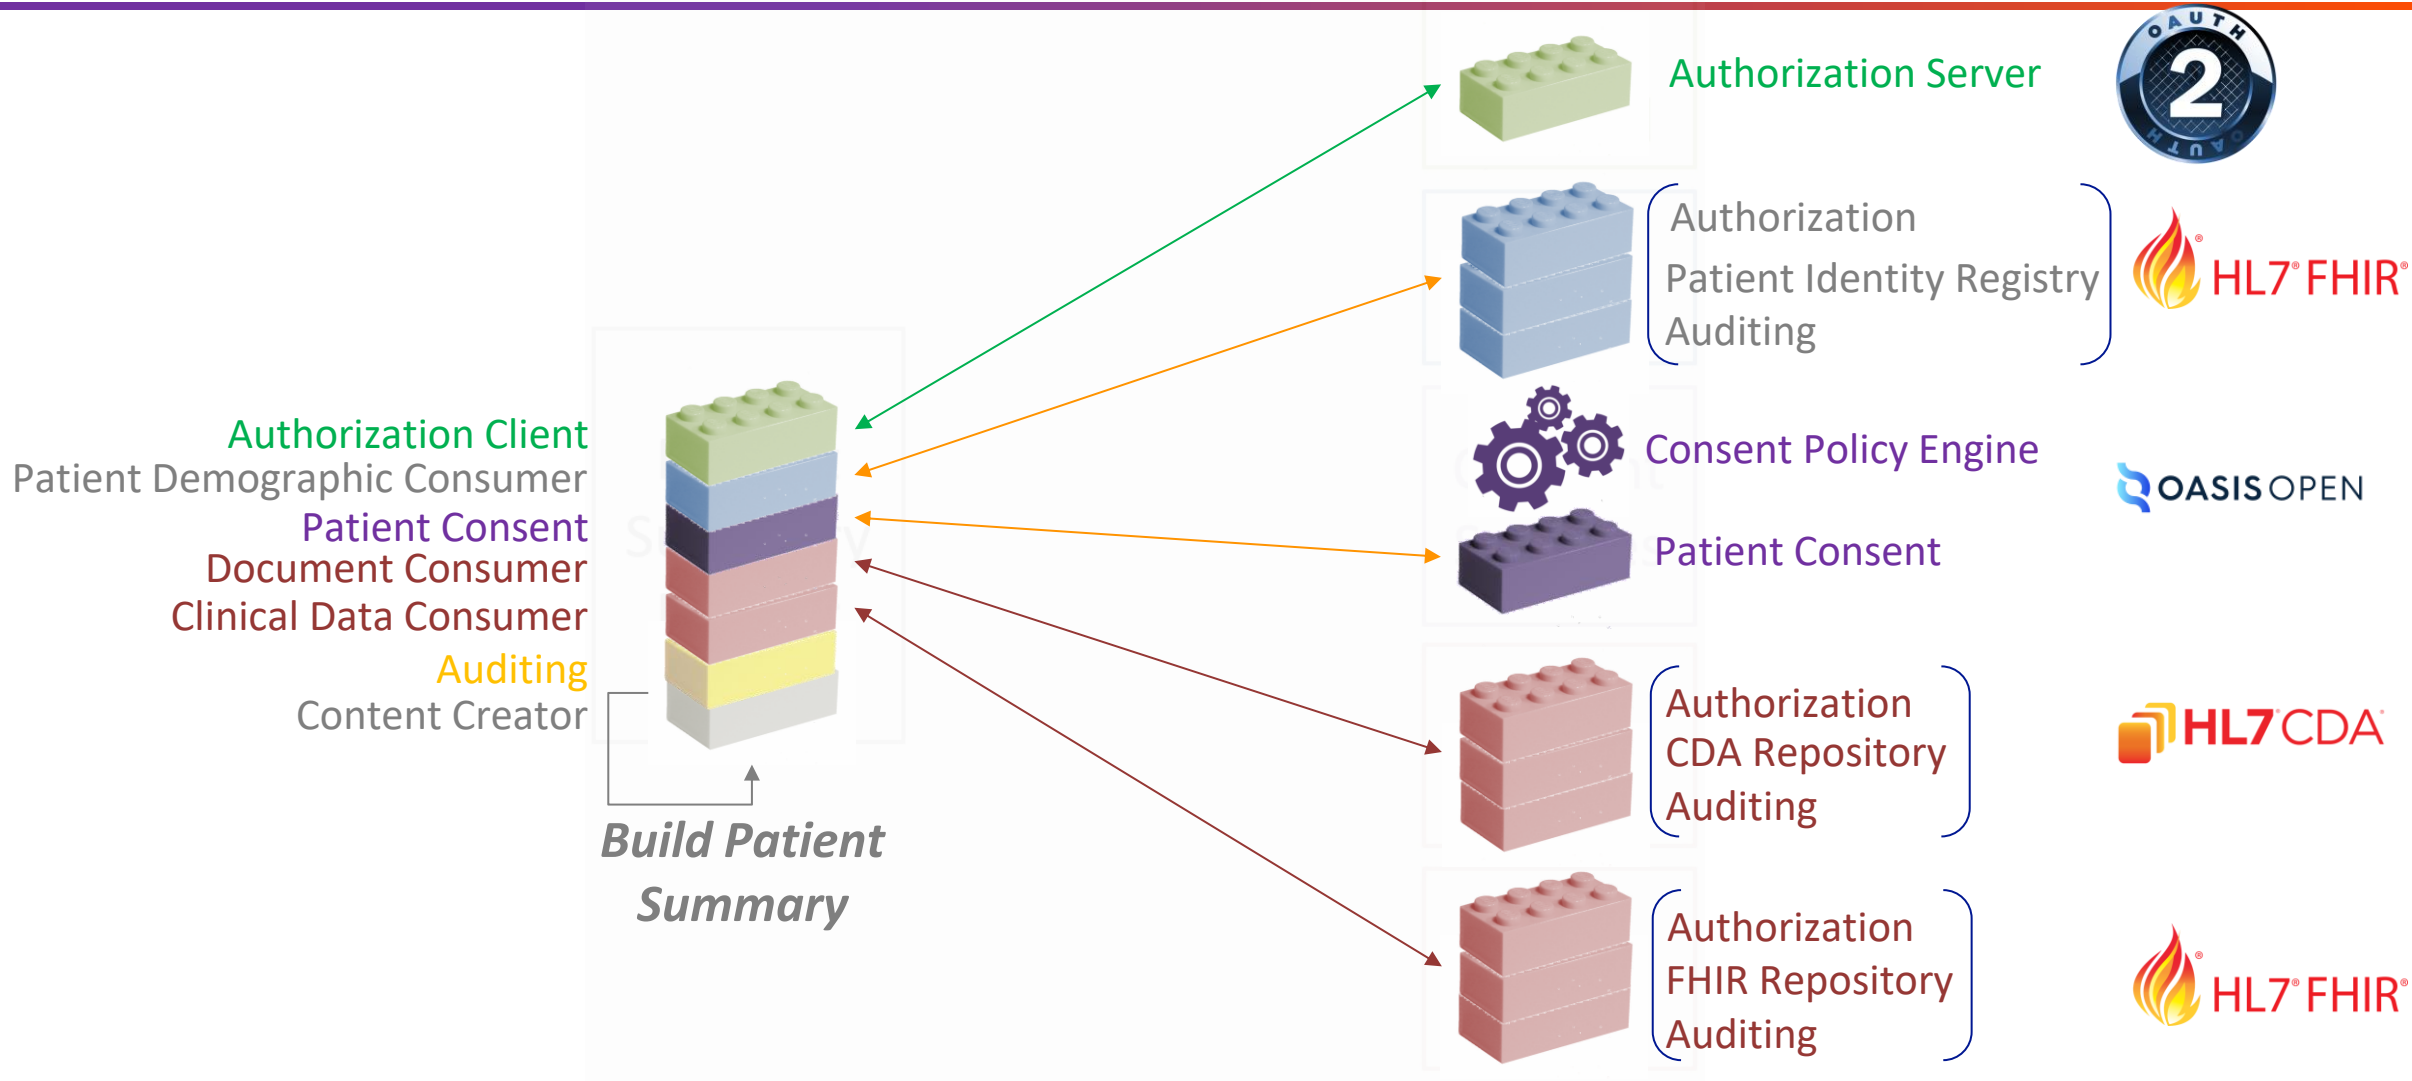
Authorization Server

OAUTH 2 OAUTH

Authorization
Patient Identity Registry
Auditing

HL7® FHIR®

Authorization Client
Patient Demographic Consumer
Patient Consent
Document Consumer
Clinical Data Consumer
Auditing
Content Creator

Consent Policy Engine

OASIS OPEN

Patient Consent

Authorization
CDA Repository
Auditing

HL7 CDA®

Build Patient Summary

Authorization
FHIR Repository
Auditing

HL7® FHIR®